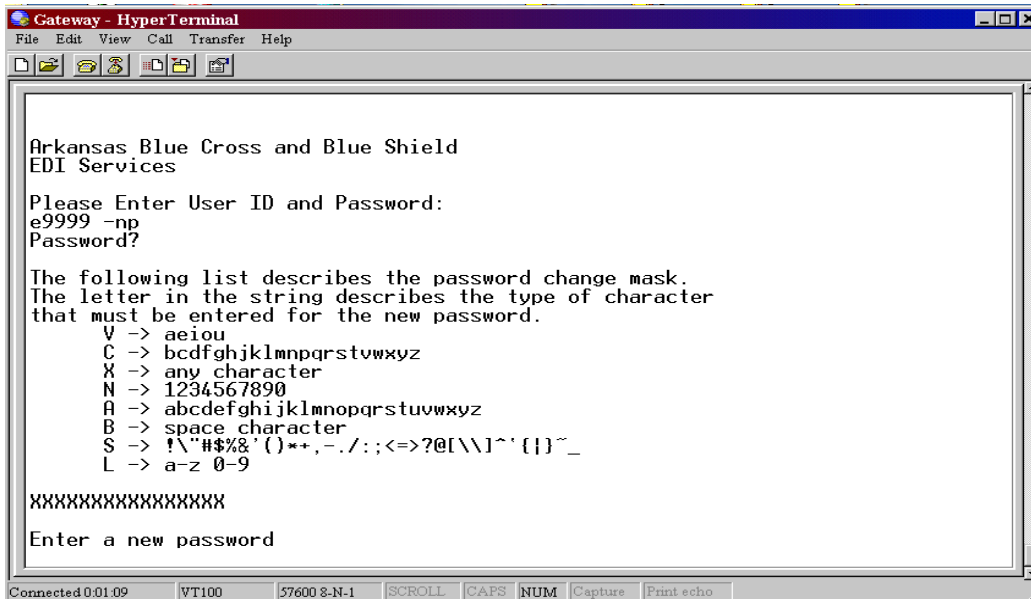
Gateway - HyperTerminal
File Edit View Call Transfer Help

Arkansas Blue Cross and Blue Shield
EDI Services

Please Enter User ID and Password:
e9999 -np
Password?

The following list describes the password change mask.
The letter in the string describes the type of character that must be entered for the new password.
V -> aeiou
C -> bcdfghjklmnpqrstvwxyz
X -> any character
N -> 1234567890
A -> abcdefghijklmnopqrstuvwxyz
B -> space character
S -> !\"#$%&'()*+,-./:;<=>?@[\\]^'{|}~_
L -> a-z 0-9

XXXXXXXXXXXXXXXX

Enter a new password

Connected 0:01:09 VT100 57600 8-N-1 SCROLL CAPS NUM Capture Print echo